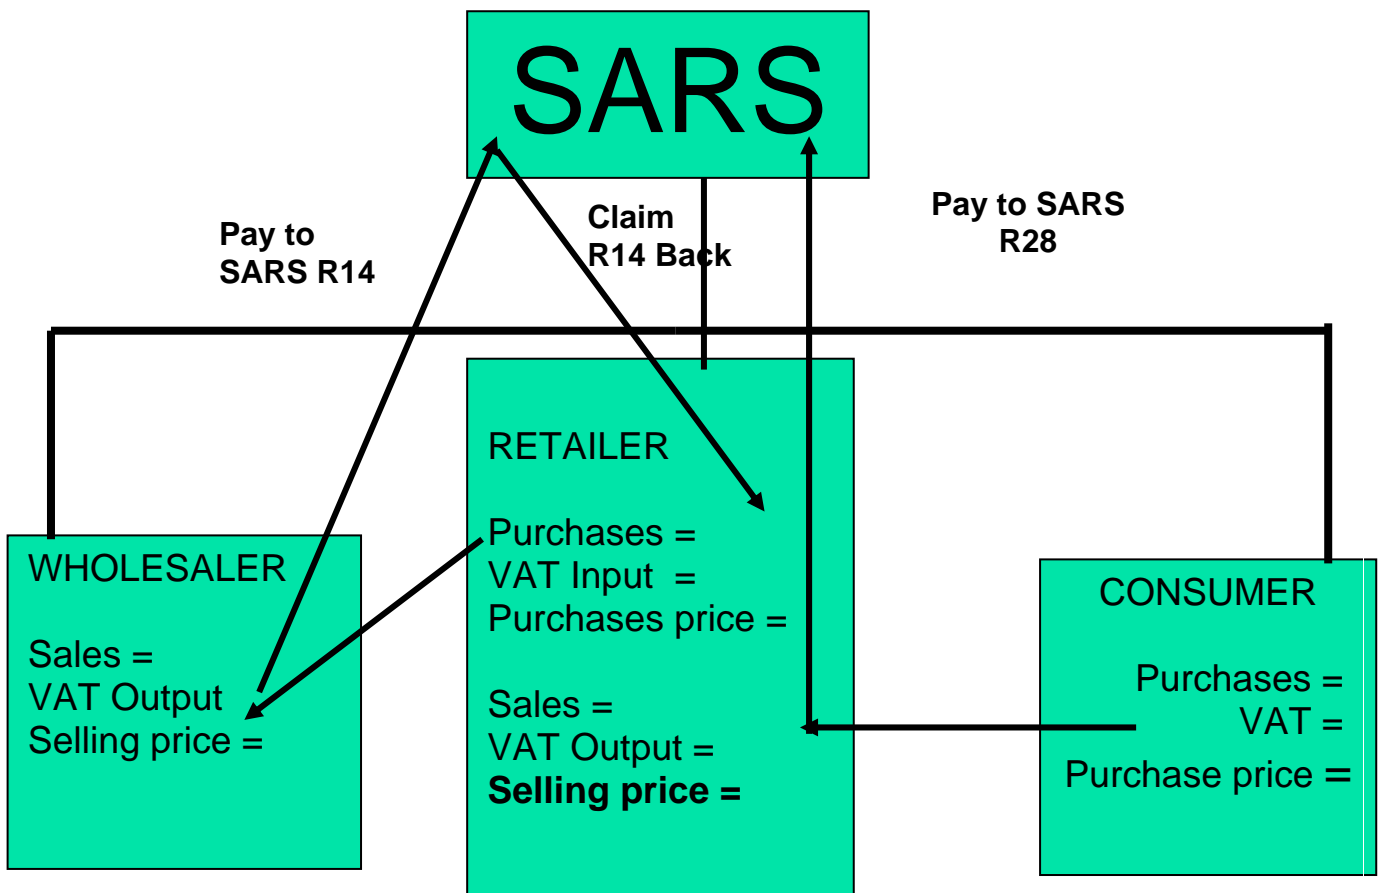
SARS

Pay to SARS R14

Claim R14 Back

Pay to SARS R28

RETAILER

Purchases =
VAT Input =
Purchases price =

Sales =
VAT Output =
**Selling price =**

WHOLESALER

Sales =
VAT Output
Selling price =

CONSUMER

Purchases =
VAT =
Purchase price =